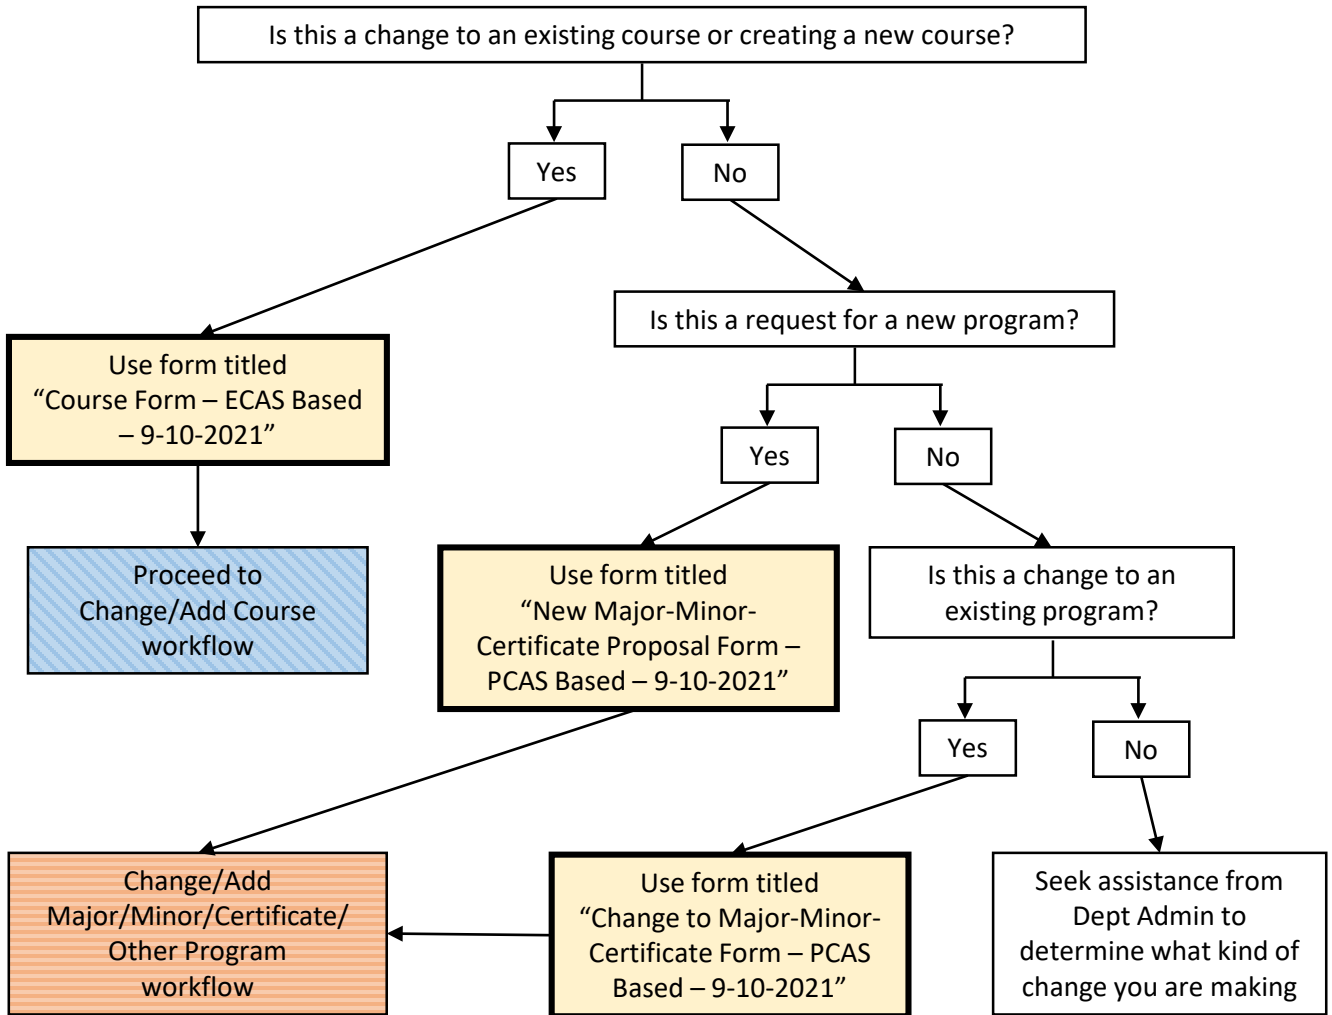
Is this a change to an existing course or creating a new course?

Yes

No

Use form titled "Course Form – ECAS Based – 9-10-2021"

Proceed to Change/Add Course workflow

Is this a request for a new program?

Yes

No

Use form titled "New Major-Minor-Certificate Proposal Form – PCAS Based – 9-10-2021"

Is this a change to an existing program?

Yes

No

Change/Add Major/Minor/Certificate/ Other Program workflow

Use form titled "Change to Major-Minor-Certificate Form – PCAS Based – 9-10-2021"

Seek assistance from Dept Admin to determine what kind of change you are making